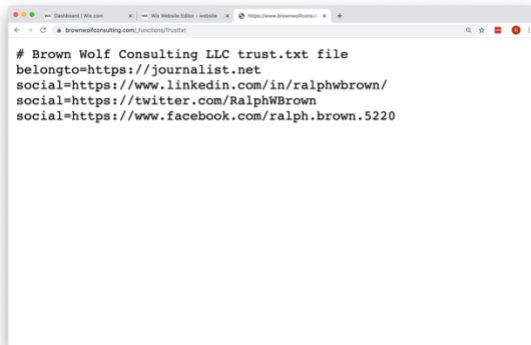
Dashboard | Wix.com
Wix Website Editor - website
https://www.brownwolfconsu
brownwolfconsulting.com/_functions/Trusttxt

# Brown Wolf Consulting LLC trust.txt file
belongto=https://journalist.net
social=https://www.linkedin.com/in/ralphwbrown/
social=https://twitter.com/RalphWBrown
social=https://www.facebook.com/ralph.brown.5220